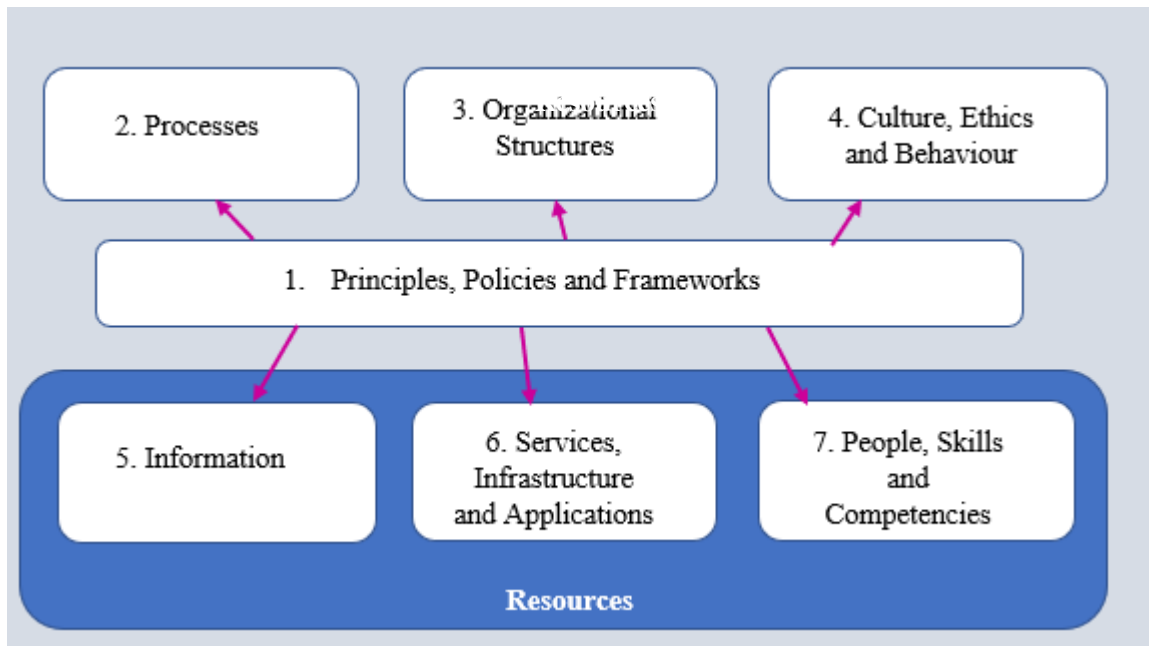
2. Processes

3. Organizational Structures

4. Culture, Ethics and Behaviour

1. Principles, Policies and Frameworks

5. Information

6. Services, Infrastructure and Applications

7. People, Skills and Competencies

Resources